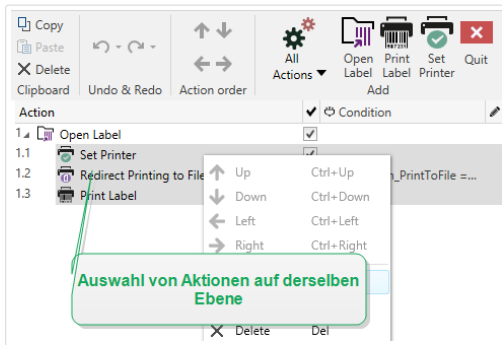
Copy
Paste
Delete
Clipboard
Undo & Redo
Action order
All Actions
Open Label
Print Label
Set Printer
Quit
Add
Action
Condition
1 Open Label
1.1 Set Printer
1.2 Redirect Printing to File
1.3 Print Label
Up Ctrl+Up
Down Ctrl+Down
Left Ctrl+Left
Right Ctrl+Right
_PrintToFile =...
Auswahl von Aktionen auf derselben Ebene
Delete Del